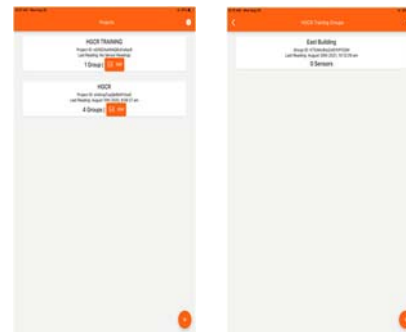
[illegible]

Projects

HSCR TRAINING
Project ID: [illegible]
Last Reading: No Sensor Readings
1 Group | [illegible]

HSCR
Project ID: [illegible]
Last Reading: August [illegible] 2021, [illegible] am
4 Groups | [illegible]

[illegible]

HSCR Testing Groups

East Building
Group ID: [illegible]
Last Reading: August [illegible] 2021, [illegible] am
0 Sensors